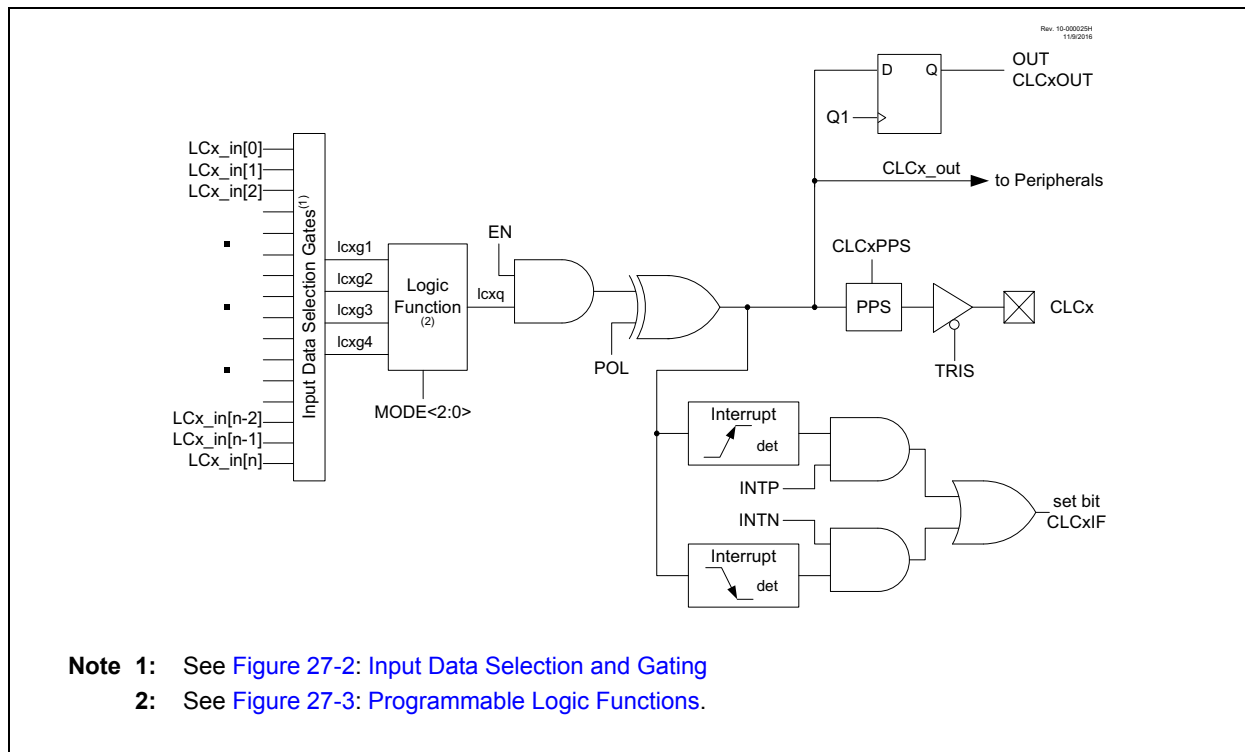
Rev. 10-000025H
11/9/2016

OUT
CLCxOUT

D
Q
Q1

CLCx_out
to Peripherals

LCx_in[0]
LCx_in[1]
LCx_in[2]

Input Data Selection Gates$^{(1)}$

lcxg1
lcxg2
lcxg3
lcxg4

Logic Function $^{(2)}$

lcxq

EN

POL

CLCxPPS

PPS

CLCx

TRIS

MODE<2:0>

LCx_in[n-2]
LCx_in[n-1]
LCx_in[n]

Interrupt
det

INTP

set bit
CLCxIF

INTN

Interrupt
det

**Note 1:** See Figure 27-2: Input Data Selection and Gating

**2:** See Figure 27-3: Programmable Logic Functions.